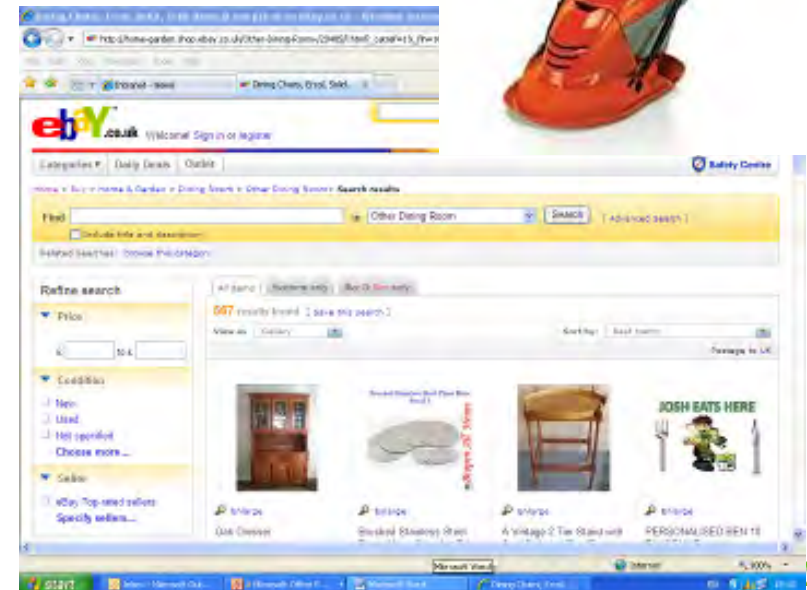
Dining Chairs, Erco! Sold... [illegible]

http://home-garden.shop.ebay.co.uk/Other-Dining-Room-/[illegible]

Dining Chairs, Ercol, Sold...

ebay.co.uk Welcome! Sign in or register

Categories ▾ Daily Deals Outlet

Safety Centre

Home > Buy > Home & Garden > Dining Room > Other Dining Room > Search results

Find in Other Dining Room Search | Advanced search |

Include title and description

Related searches: Browse this category

Refine search

Price

£ to £

Condition

New

Used

Not specified

Choose more...

Seller

eBay Top-rated sellers

Specify sellers...

All items | Auctions only | Buy It Now only

667 results found | Save this search |

View as Gallery Sort by: Best Match

Postage to UK

Brushed Stainless Steel Place Mats Set of 6

JOSH EATS HERE

Enlarge Enlarge Enlarge Enlarge

Oak Dresser

Brushed Stainless Steel

A Vintage 2 Tier Stand with

PERSONALISED BEN 10

Internet 100%

start Inbox - Microsoft Out... 2 Microsoft Office P... Microsoft Word Dining Chairs, Ercol...

Microsoft Word